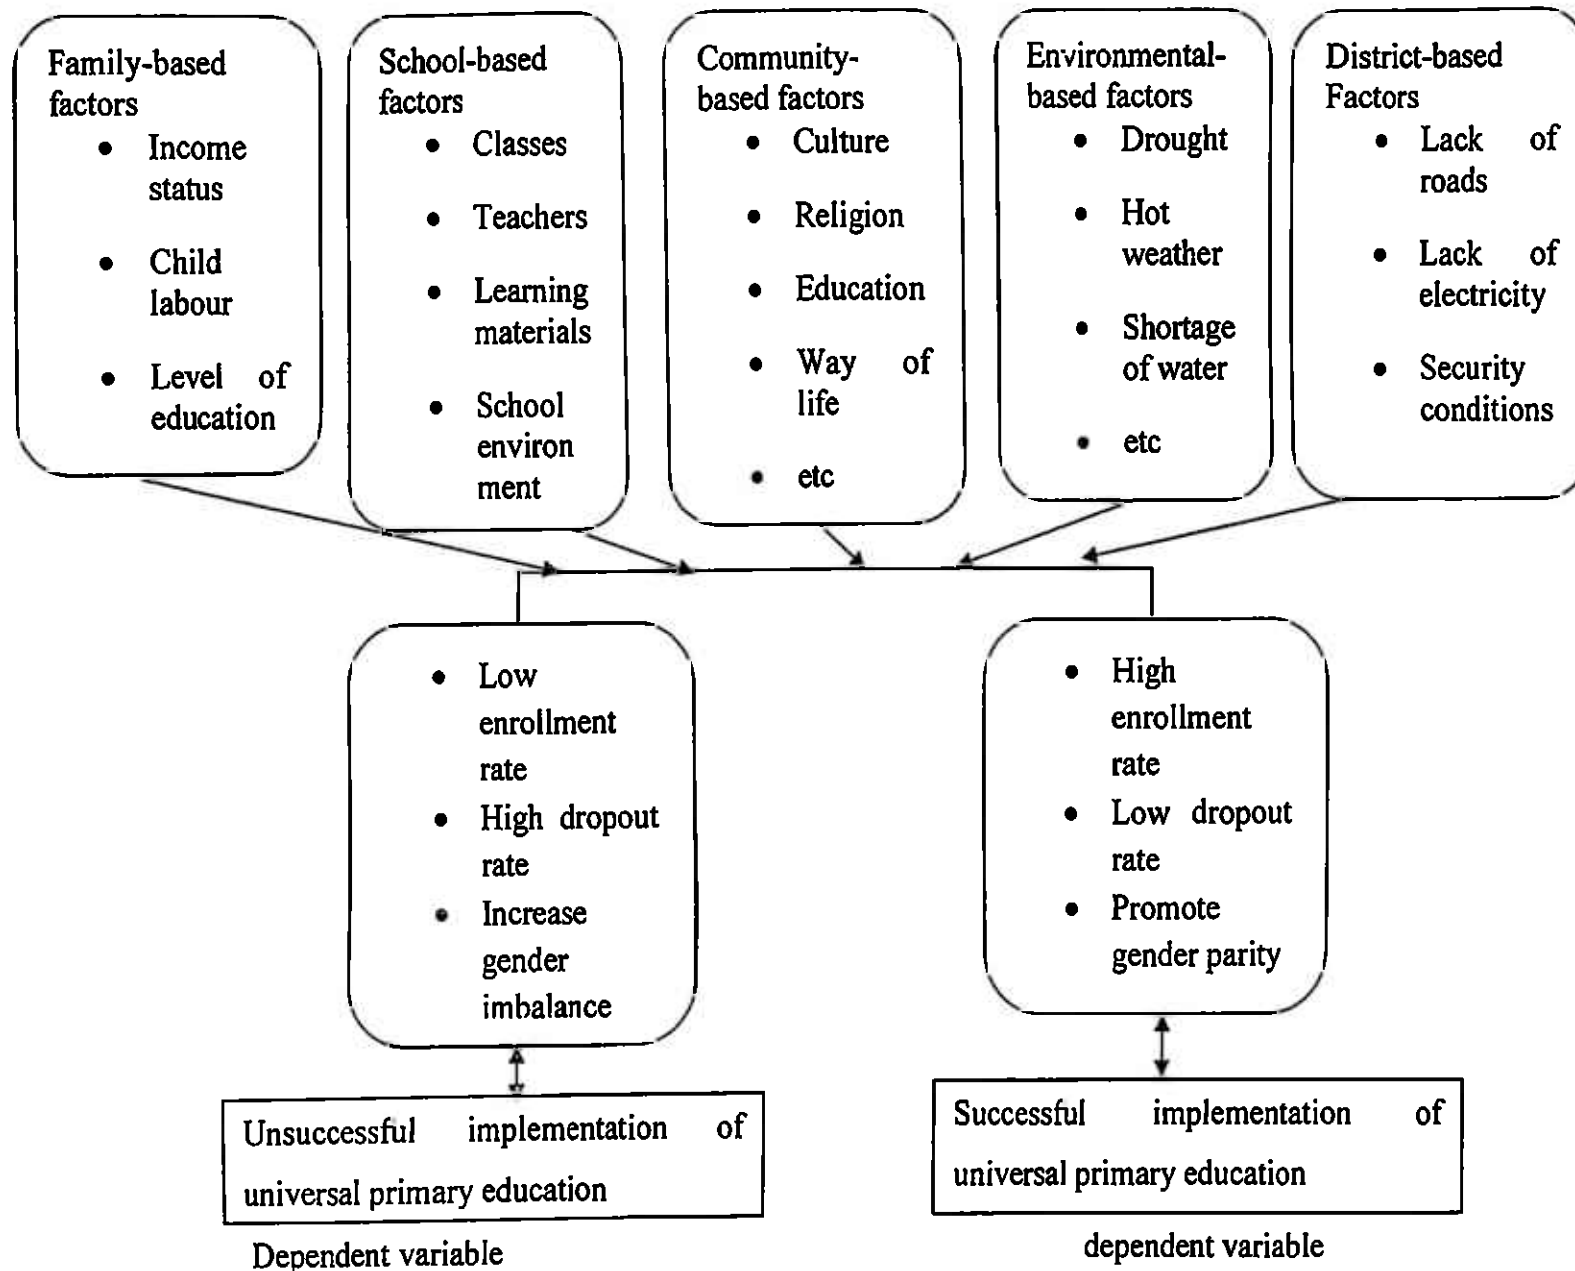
Family-based factors
- Income status
- Child labour
- Level of education

School-based factors
- Classes
- Teachers
- Learning materials
- School environment

Community-based factors
- Culture
- Religion
- Education
- Way of life
- etc

Environmental-based factors
- Drought
- Hot weather
- Shortage of water
- etc

District-based Factors
- Lack of roads
- Lack of electricity
- Security conditions

- Low enrollment rate
- High dropout rate
- Increase gender imbalance

- High enrollment rate
- Low dropout rate
- Promote gender parity

Unsuccessful implementation of universal primary education

Dependent variable

Successful implementation of universal primary education

dependent variable